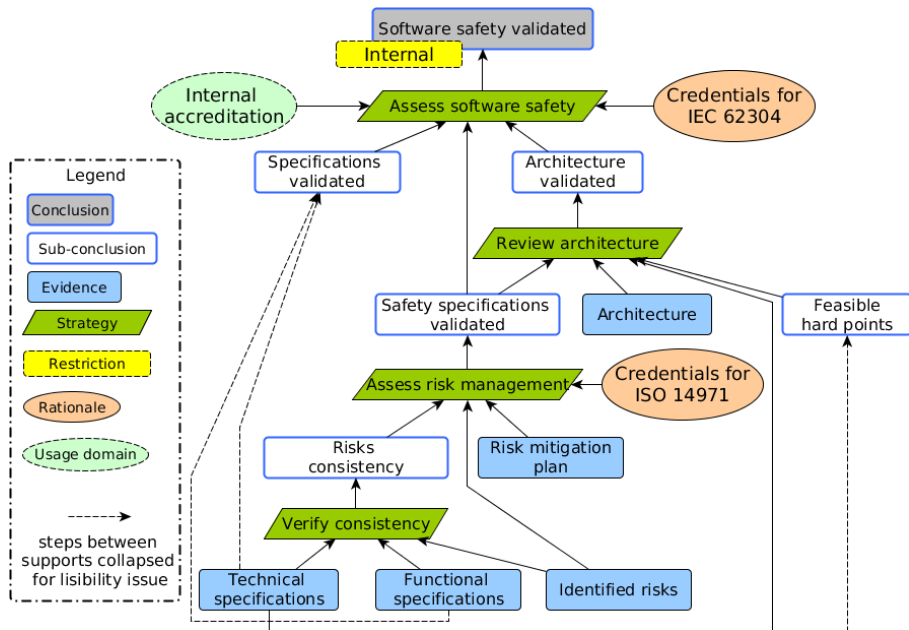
Software safety validated

Internal

Internal accreditation

Assess software safety

Credentials for IEC 62304

Specifications validated

Architecture validated

Review architecture

Safety specifications validated

Architecture

Feasible hard points

Assess risk management

Credentials for ISO 14971

Risks consistency

Risk mitigation plan

Verify consistency

Technical specifications

Functional specifications

Identified risks

Legend

Conclusion

Sub-conclusion

Evidence

Strategy

Restriction

Rationale

Usage domain

steps between supports collapsed for lisibility issue